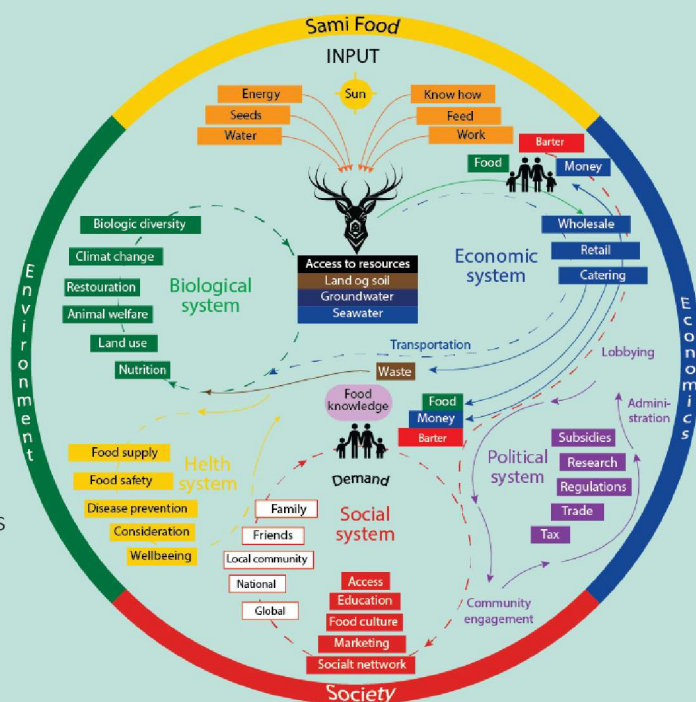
Sami Food

INPUT

Energy
Seeds
Water
Sun
Know how
Feed
Work

Barter
Food
Money

Access to resources
Land og soil
Groundwater
Seawater

Biologic diversity
Climat change
Restouration
Animal welfare
Land use
Nutrition

Biological system

Wholesale
Retail
Catering

Economic system

Transportation
Lobbying
Waste

Food knowledge

Food
Money
Barter

Administration

Subsidies
Research
Regulations
Trade
Tax

Political system

Food supply
Food safety
Disease prevention
Consideration
Wellbeeing

Helth system

Demand

Family
Friends
Local community
National
Global

Social system

Access
Education
Food culture
Marketing
Socialt nettwork

Community engagement

Environment

Economics

Society

s